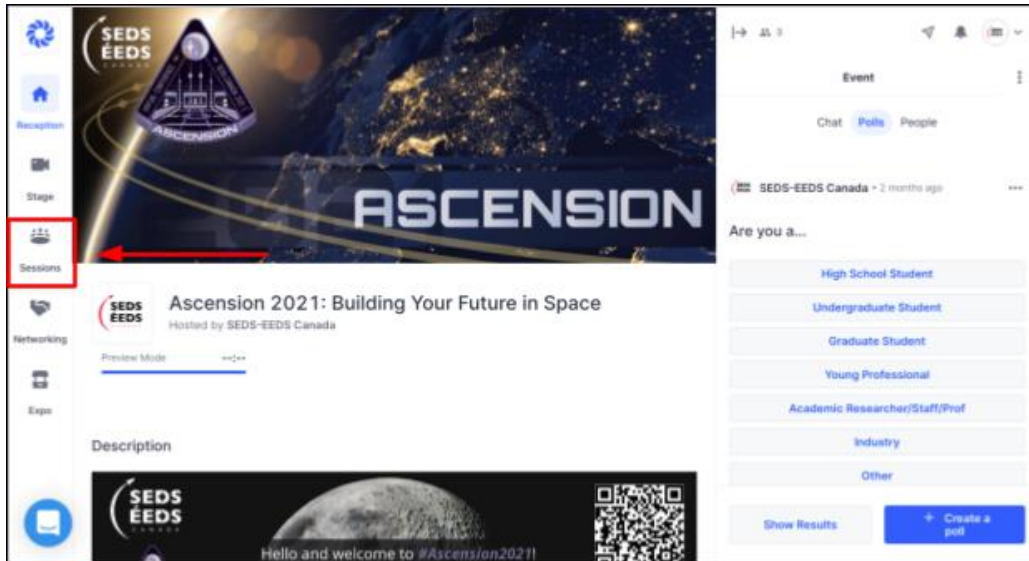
Reception

Stage

Sessions

Networking

Expo

SEDS
ÉEDS
CANADA

ASCENSION

ASCENSION

SEDS
ÉEDS

Ascension 2021: Building Your Future in Space
Hosted by SEDS-EEDS Canada

Preview Mode

Description

SEDS
ÉEDS

Hello and welcome to #Ascension2021!

Event

Chat Polls People

SEDS-EEDS Canada • 2 months ago

Are you a...

High School Student

Undergraduate Student

Graduate Student

Young Professional

Academic Researcher/Staff/Prof

Industry

Other

Show Results

+ Create a poll